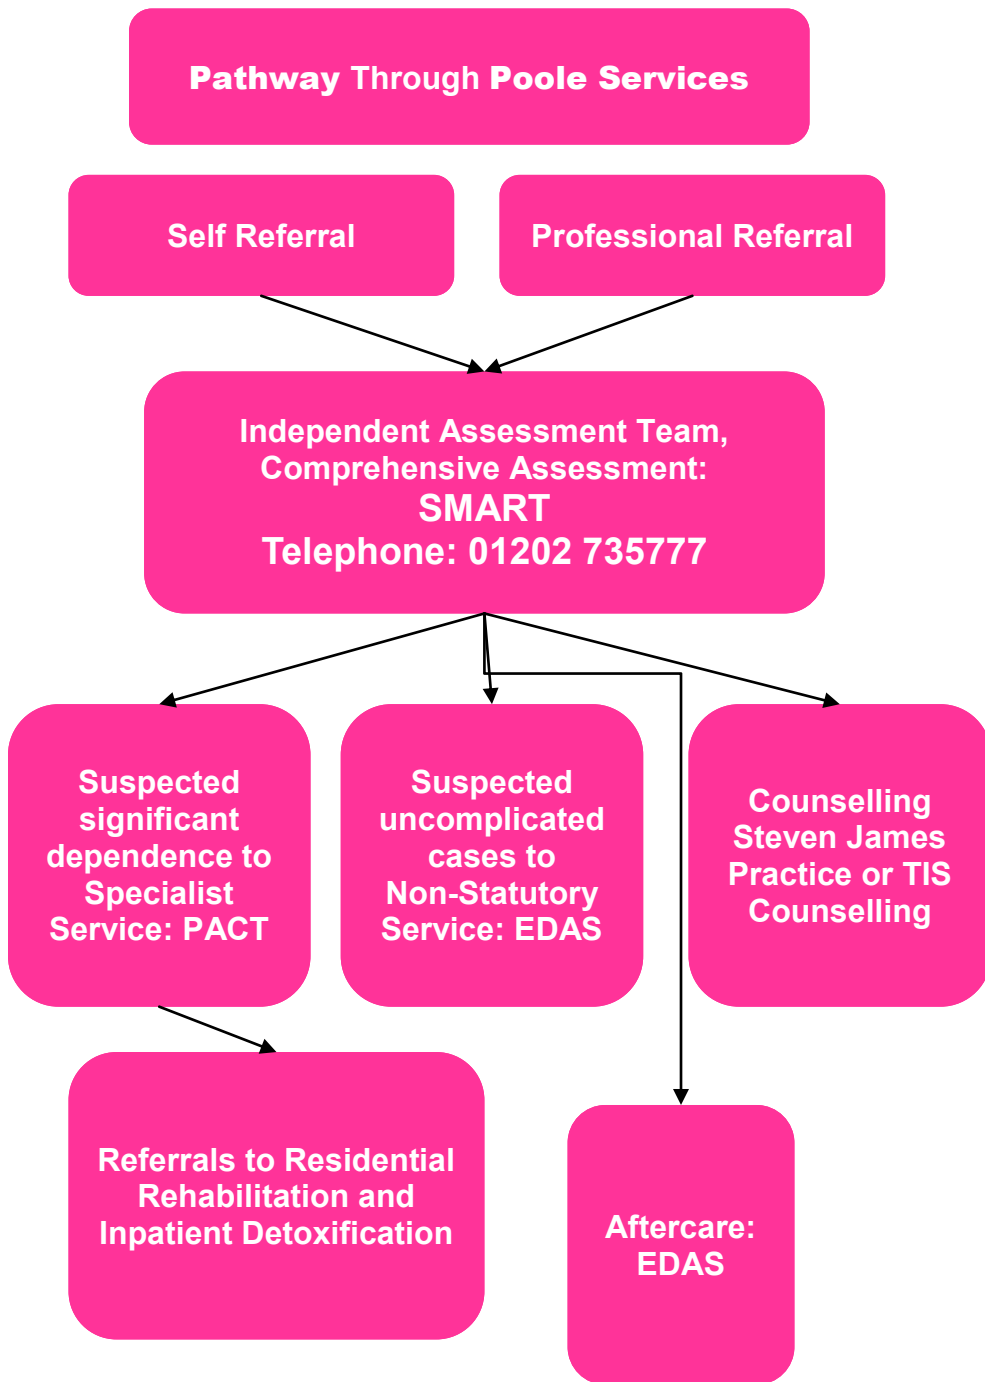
Pathway Through Poole Services

Self Referral

Professional Referral

Independent Assessment Team, Comprehensive Assessment:
SMART
Telephone: 01202 735777

Suspected significant dependence to Specialist Service: PACT

Suspected uncomplicated cases to Non-Statutory Service: EDAS

Counselling Steven James Practice or TIS Counselling

Referrals to Residential Rehabilitation and Inpatient Detoxification

Aftercare: EDAS